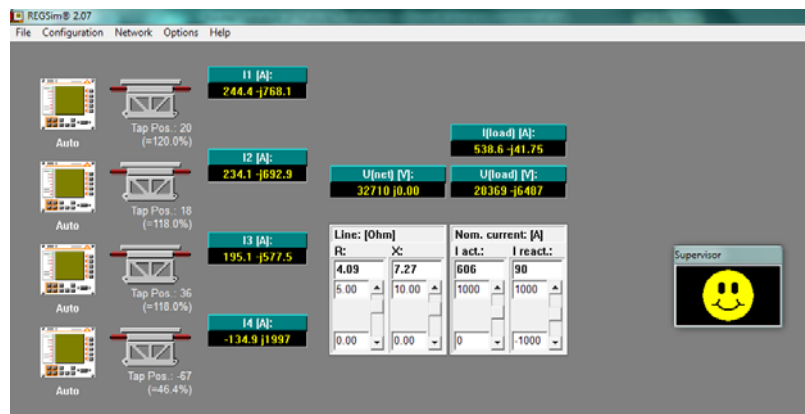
REGSim® 2.07

File Configuration Network Options Help

Auto

Tap Pos.: 20 (=120.0%)

I1 [A]:
244.4 -j768.1

Auto

Tap Pos.: 18 (=118.0%)

I2 [A]:
234.1 -j692.9

Auto

Tap Pos.: 36 (=118.0%)

I3 [A]:
195.1 -j577.5

Auto

Tap Pos.: -67 (=46.4%)

I4 [A]:
-134.9 j1997

I(load) [A]:
538.6 -j41.75

U(net) [V]:
32710 j0.00

U(load) [V]:
20369 -j6487

Line: [Ohm]

| R: | X: |
|---|---|
| 4.09 | 7.27 |
| 5.00 | 10.00 |
| 0.00 | 0.00 |

Nom. current: [A]

| I act.: | I react.: |
|---|---|
| 606 | 90 |
| 1000 | 1000 |
| 0 | -1000 |

Supervisor